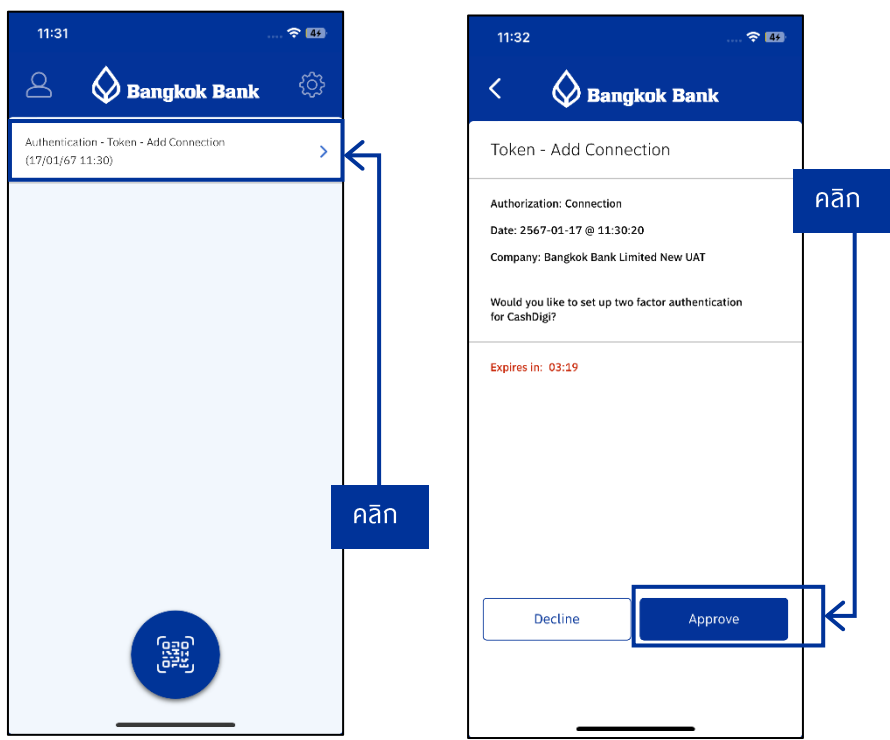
11:31

Bangkok Bank

Authentication - Token - Add Connection
(17/01/67 11:30)

คลิก

11:32

Bangkok Bank

Token - Add Connection

Authorization: Connection

Date: 2567-01-17 @ 11:30:20

Company: Bangkok Bank Limited New UAT

Would you like to set up two factor authentication for CashDigi?

Expires in: 03:19

คลิก

Decline

Approve